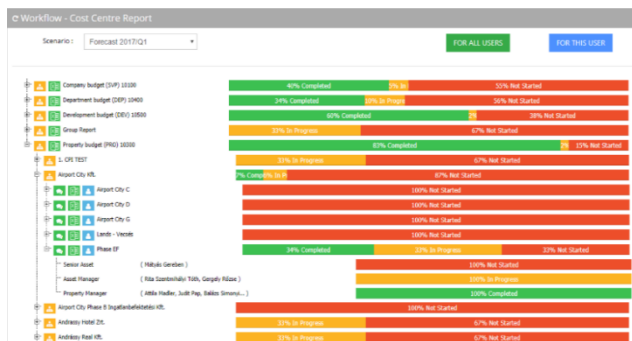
Workflow - Cost Centre Report

Scenario : Forecast 2017/Q1

FOR ALL USERS

FOR THIS USER

Company budget (SVP) 10100
40% Completed 5% In 55% Not Started

Department budget (DEP) 10400
24% Completed 10% In Progre 56% Not Started

Development budget (DEV) 10500
60% Completed 2% 38% Not Started

Group Report
33% In Progress 67% Not Started

Property budget (PRG) 10200
83% Completed 2% 15% Not Started

1. CFI TEST
33% In Progress 67% Not Started

Airport City Kft.
2% Completed In 67% Not Started

Airport City C
100% Not Started

Airport City D
100% Not Started

Airport City G
100% Not Started

Lands - Vecsés
100% Not Started

Phase EF
34% Completed 33% In Progress 33% Not Started

Senior Asset ( Mátyás Gereben )
100% Not Started

Asset Manager ( Rita Szentmihályi Tóth, Gergely Rózsa )
100% In Progress

Property Manager ( Attila Hadler, Judit Pap, Balázs Simonyi... )
100% Completed

Airport City Phase B Ingatlanfejlesztési Kft.
100% Not Started

Andrássy Hotel Zrt.
33% In Progress 67% Not Started

Andrássy Real Kft.
33% In Progress 67% Not Started